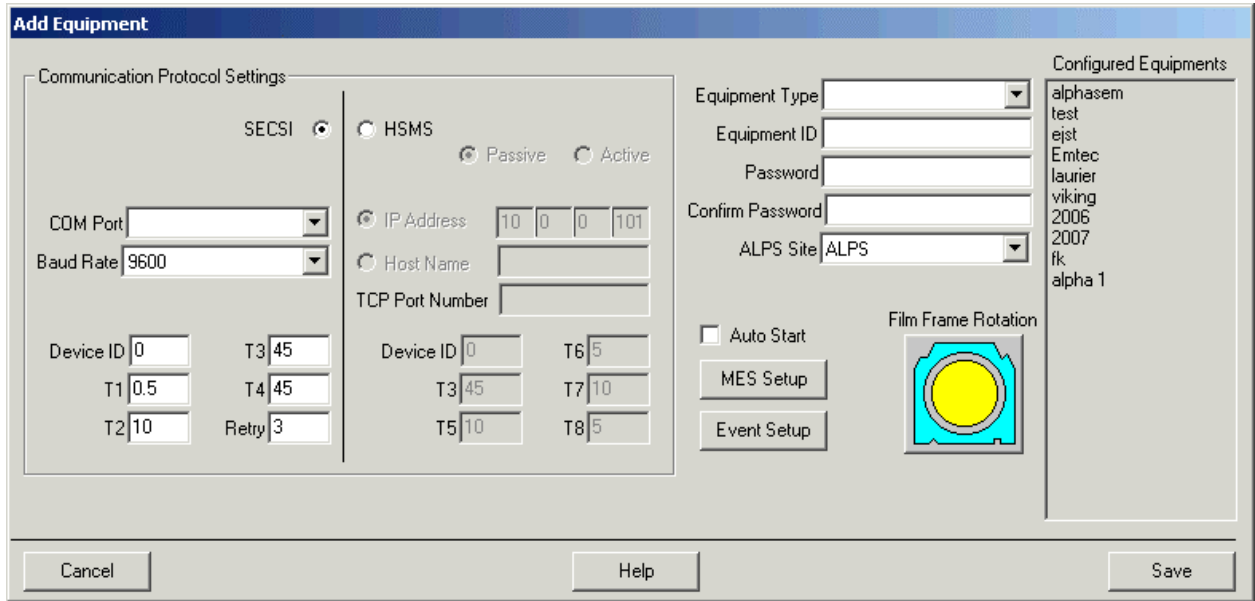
Add Equipment

Communication Protocol Settings

SECSI

HSMS

Passive Active

COM Port

Baud Rate 9600

IP Address 10 0 0 101

Host Name

TCP Port Number

Device ID 0 T3 45

T1 0.5 T4 45

T2 10 Retry 3

Device ID 0 T6 5

T3 45 T7 10

T5 10 T8 5

Equipment Type

Equipment ID

Password

Confirm Password

ALPS Site ALPS

Auto Start

MES Setup

Event Setup

Film Frame Rotation

Configured Equipments
alphasem
test
ejst
Emtec
laurier
viking
2006
2007
fk
alpha 1

Cancel

Help

Save